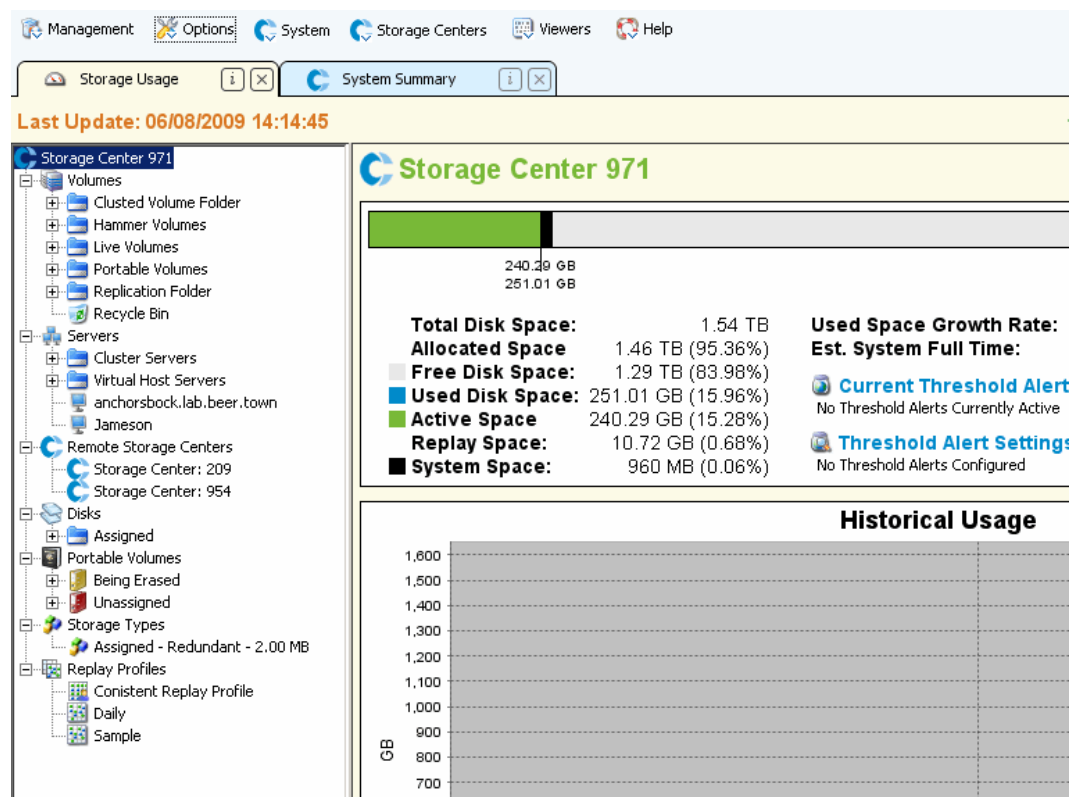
Management Options System Storage Centers Viewers Help

Storage Usage | System Summary

Last Update: 06/08/2009 14:14:45

Storage Center 971
Volumes
Clusted Volume Folder
Hammer Volumes
Live Volumes
Portable Volumes
Replication Folder
Recycle Bin
Servers
Cluster Servers
Virtual Host Servers
anchorsbock.lab.beer.town
Jameson
Remote Storage Centers
Storage Center: 209
Storage Center: 954
Disks
Assigned
Portable Volumes
Being Erased
Unassigned
Storage Types
Assigned - Redundant - 2.00 MB
Replay Profiles
Conistent Replay Profile
Daily
Sample

Storage Center 971

240.29 GB
251.01 GB

| | |
|---|---|
| Total Disk Space: | 1.54 TB |
| Allocated Space | 1.46 TB (95.36%) |
| Free Disk Space: | 1.29 TB (83.98%) |
| Used Disk Space: | 251.01 GB (15.96%) |
| Active Space | 240.29 GB (15.28%) |
| Replay Space: | 10.72 GB (0.68%) |
| System Space: | 960 MB (0.06%) |

Used Space Growth Rate:
Est. System Full Time:

Current Threshold Alert
No Threshold Alerts Currently Active

Threshold Alert Settings
No Threshold Alerts Configured

Historical Usage

GB
1,600
1,500
1,400
1,300
1,200
1,100
1,000
900
800
700